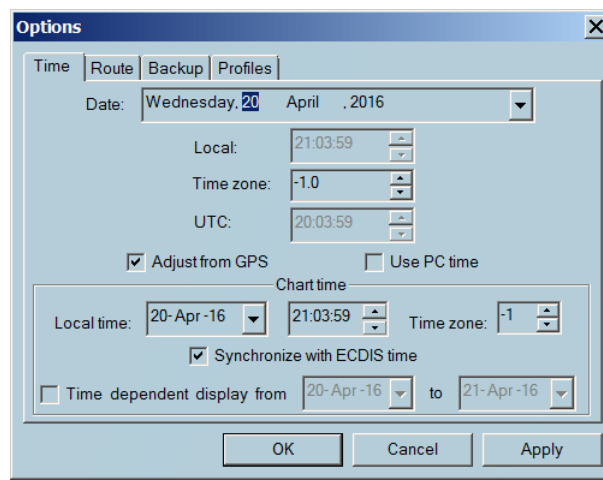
Options

Time | Route | Backup | Profiles

Date: Wednesday, 20 April , 2016

Local: 21:03:59

Time zone: -1.0

UTC: 20:03:59

Adjust from GPS

Use PC time

Chart time

Local time: 20-Apr-16 21:03:59 Time zone: -1

Synchronize with ECDIS time

Time dependent display from 20-Apr-16 to 21-Apr-16

OK Cancel Apply